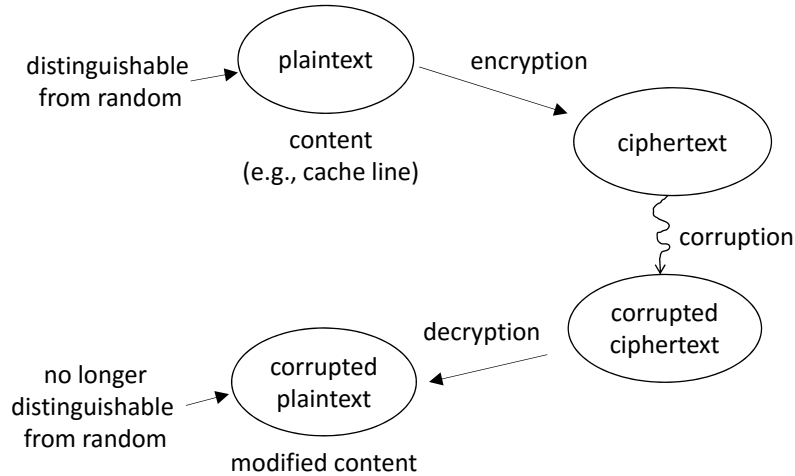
distinguishable from random

plaintext

content
(e.g., cache line)

encryption

ciphertext

corruption

corrupted ciphertext

decryption

no longer distinguishable from random

corrupted plaintext

modified content